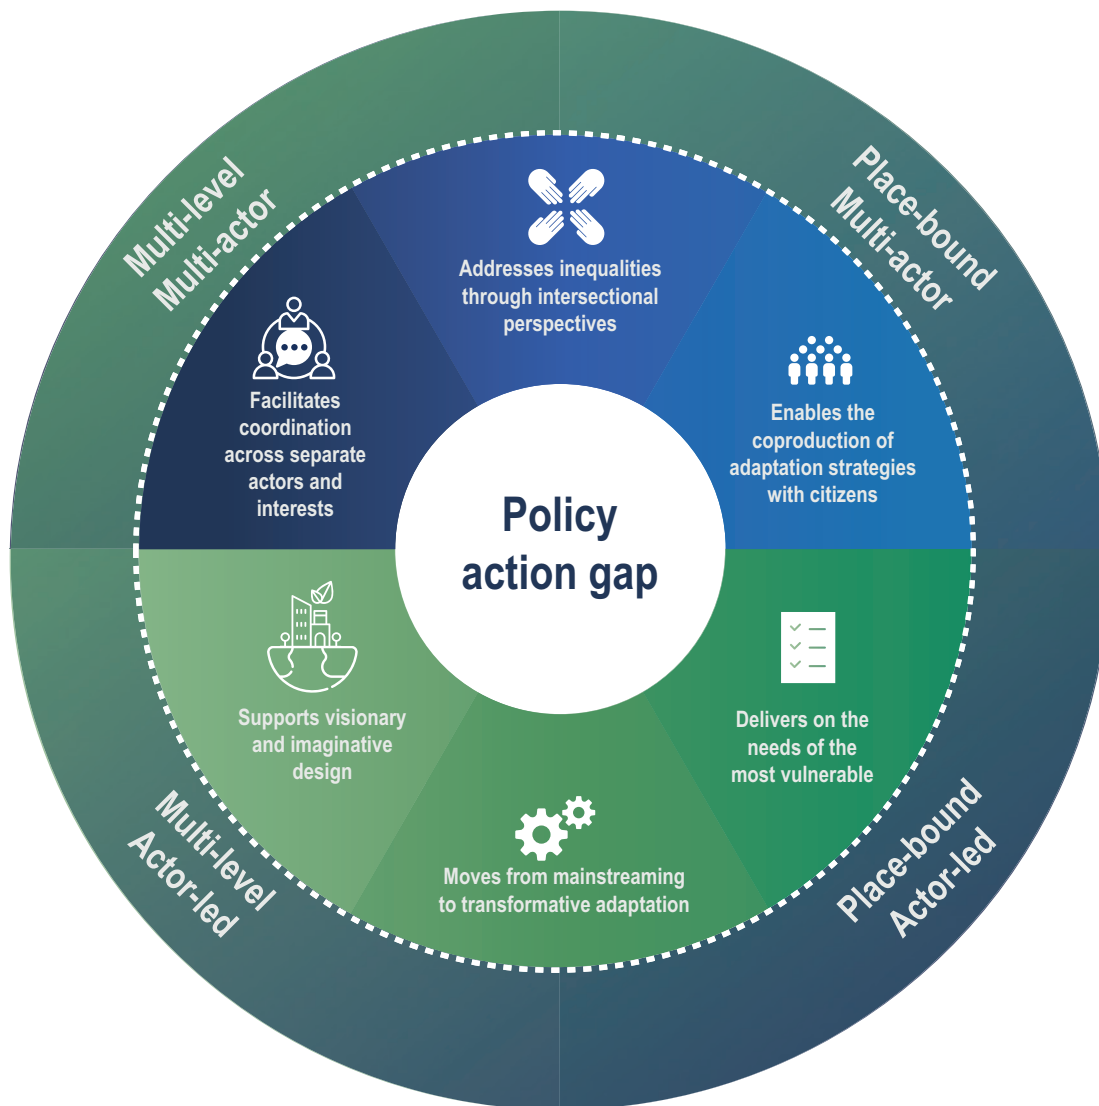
Multi-level
Multi-actor

Place-bound
Multi-actor

Addresses inequalities through intersectional perspectives

Facilitates coordination across separate actors and interests

Enables the coproduction of adaptation strategies with citizens

Policy action gap

Supports visionary and imaginative design

Delivers on the needs of the most vulnerable

Moves from mainstreaming to transformative adaptation

Multi-level
Actor-led

Place-bound
Actor-led